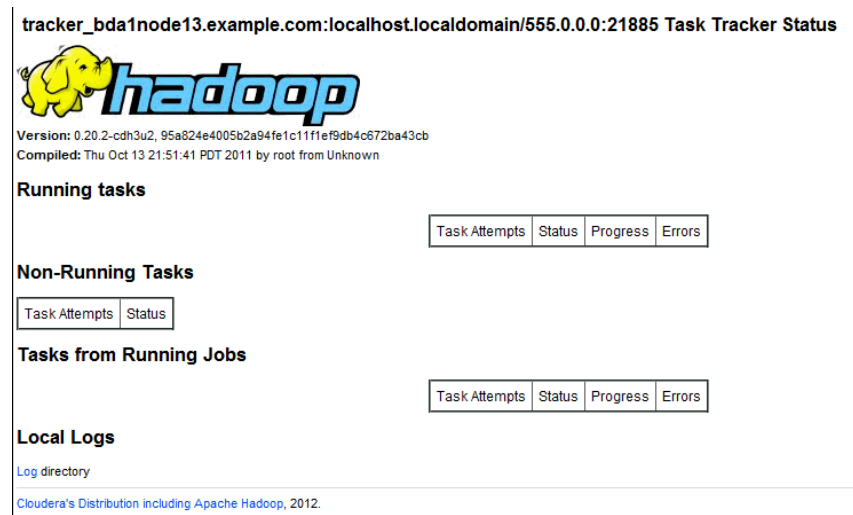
tracker_bda1node13.example.com:localhost.localdomain/555.0.0.0:21885 Task Tracker Status

hadoop

**Version:** 0.20.2-cdh3u2, 95a824e4005b2a94fe1c11f1ef9db4c672ba43cb
**Compiled:** Thu Oct 13 21:51:41 PDT 2011 by root from Unknown

Running tasks

| Task Attempts | Status | Progress | Errors |
|---|---|---|---|

Non-Running Tasks

| Task Attempts | Status |
|---|---|

Tasks from Running Jobs

| Task Attempts | Status | Progress | Errors |
|---|---|---|---|

Local Logs

Log directory

Cloudera's Distribution including Apache Hadoop, 2012.